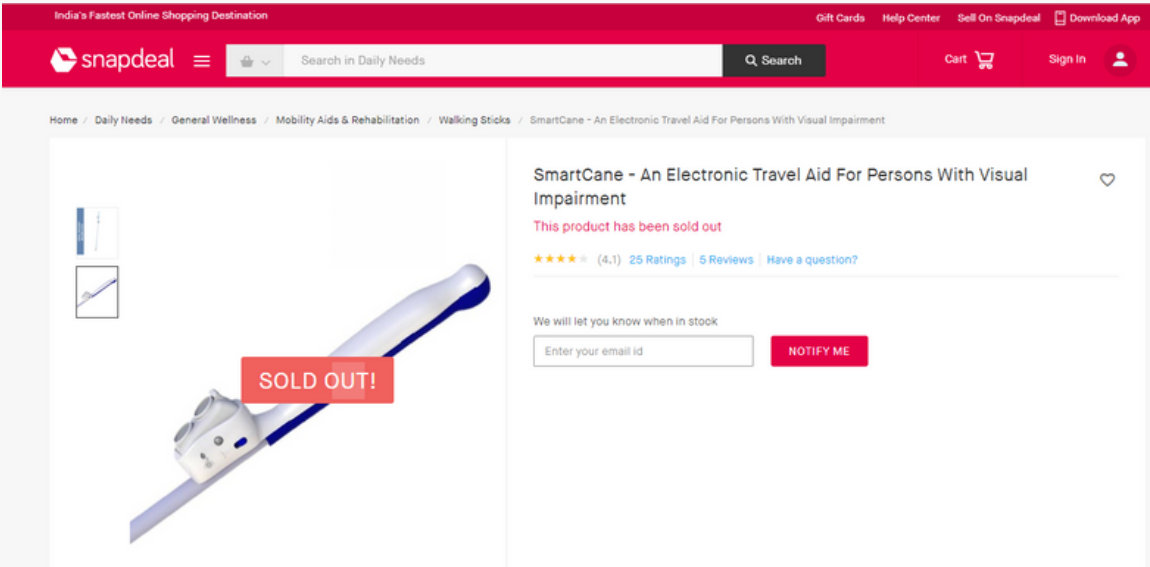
India's Fastest Online Shopping Destination

Gift Cards Help Center Sell On Snapdeal Download App

snapdeal

Search in Daily Needs

Search

Cart

Sign In

Home / Daily Needs / General Wellness / Mobility Aids & Rehabilitation / Walking Sticks / SmartCane - An Electronic Travel Aid For Persons With Visual Impairment

SOLD OUT!

SmartCane - An Electronic Travel Aid For Persons With Visual Impairment

This product has been sold out

(4.1) 25 Ratings | 5 Reviews | Have a question?

We will let you know when in stock

Enter your email id

NOTIFY ME